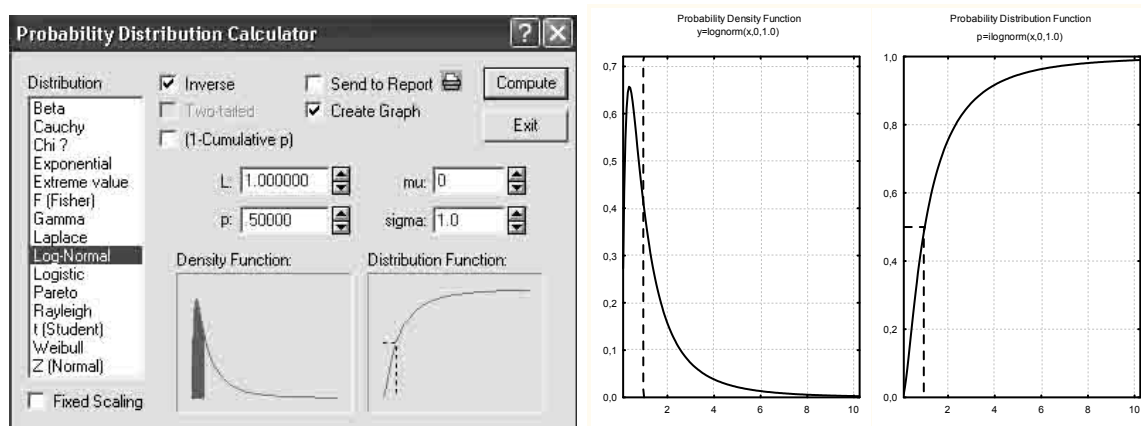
Probability Distribution Calculator

?

Distribution

Beta
Cauchy
Chi ?
Exponential
Extreme value
F (Fisher)
Gamma
Laplace
Log-Normal
Logistic
Pareto
Rayleigh
t (Student)
Weibull
Z (Normal)

Fixed Scaling

Inverse
Two-tailed
(1-Cumulative p)

Send to Report
Create Graph

Compute
Exit

L: 1.000000
p: .50000
mu: 0
sigma: 1.0

Density Function:

Distribution Function:

Probability Density Function
y=lognorm(x,0,1.0)

0,7
0,6
0,5
0,4
0,3
0,2
0,1
0,0

2 4 6 8 10

Probability Distribution Function
p=ilognorm(x,0,1.0)

1,0
0,8
0,6
0,4
0,2
0,0

2 4 6 8 10